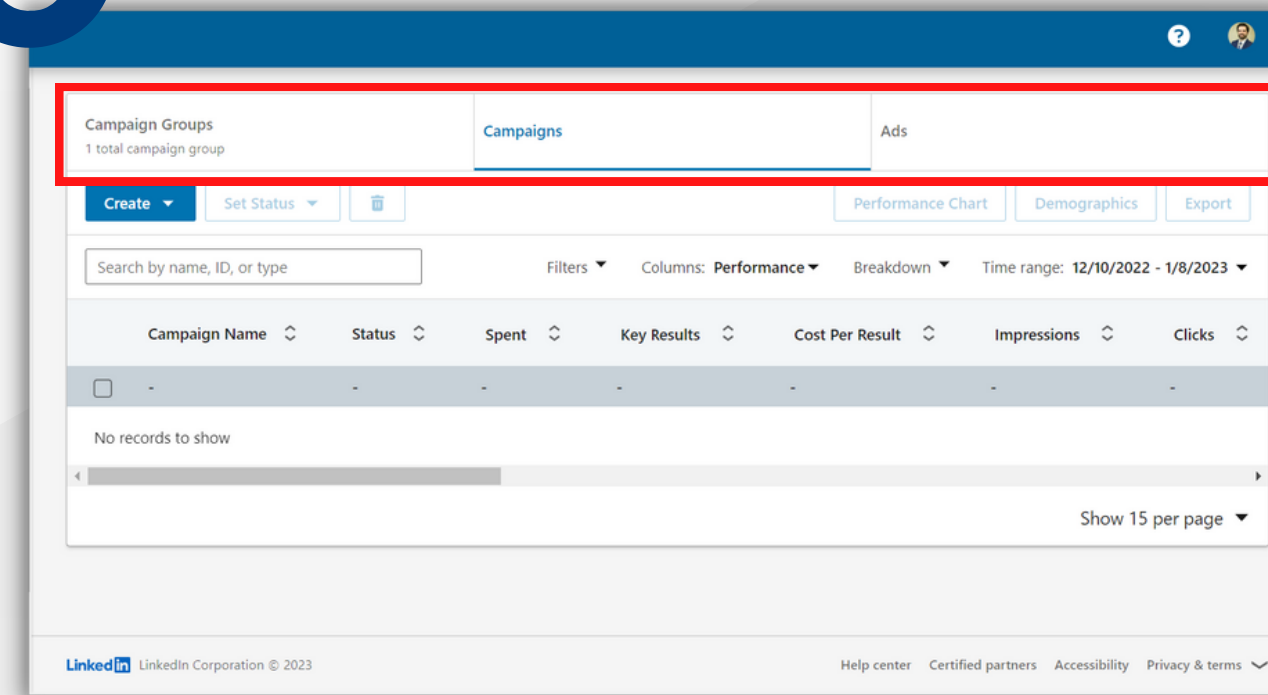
Campaign Groups
1 total campaign group

Campaigns

Ads

Create

Set Status

Performance Chart

Demographics

Export

Search by name, ID, or type

Filters

Columns: Performance

Breakdown

Time range: 12/10/2022 - 1/8/2023

| | Campaign Name | Status | Spent | Key Results | Cost Per Result | Impressions | Clicks |
|---|---|---|---|---|---|---|---|
| | - | - | - | - | - | - | - |

No records to show

Show 15 per page

LinkedIn LinkedIn Corporation © 2023

Help center Certified partners Accessibility Privacy & terms